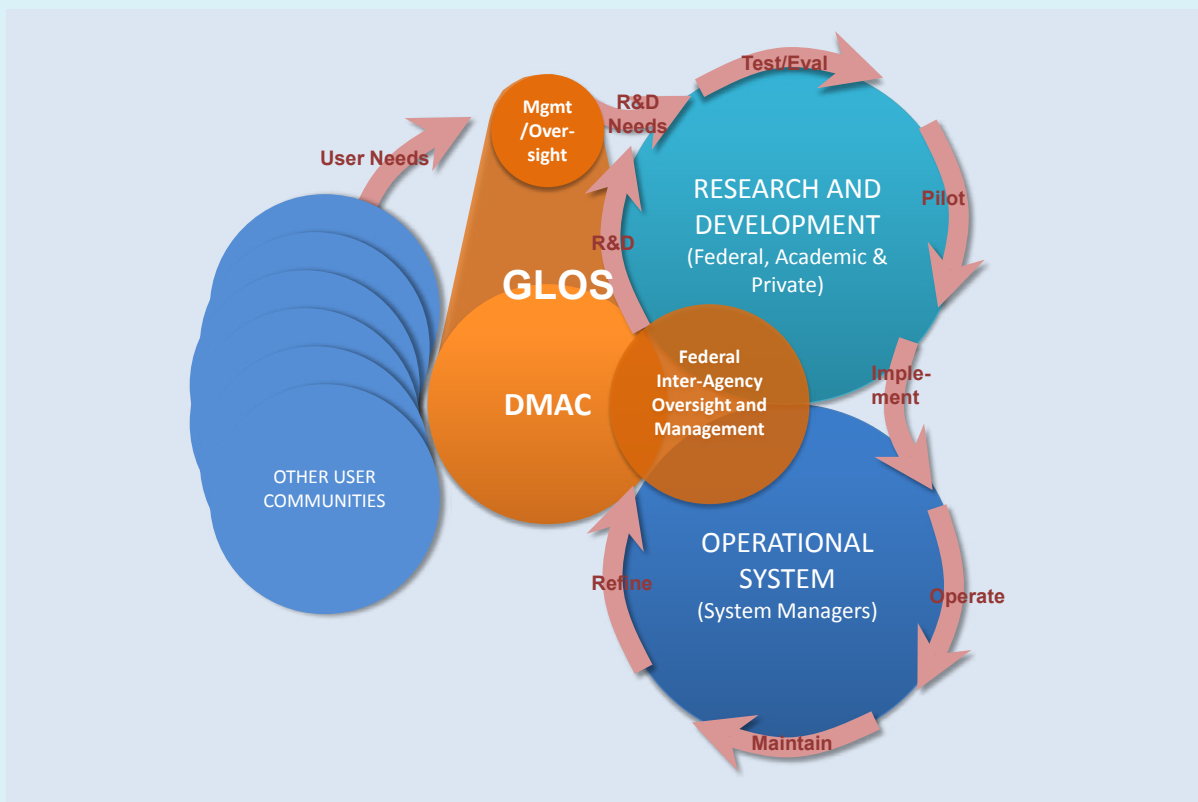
User Needs

Mgmt /Oversight

R&D Needs

Test/Eval

RESEARCH AND DEVELOPMENT (Federal, Academic & Private)

Pilot

R&D

GLOS

DMAC

Federal Inter-Agency Oversight and Management

Implement

OTHER USER COMMUNITIES

OPERATIONAL SYSTEM (System Managers)

Refine

Operate

Maintain